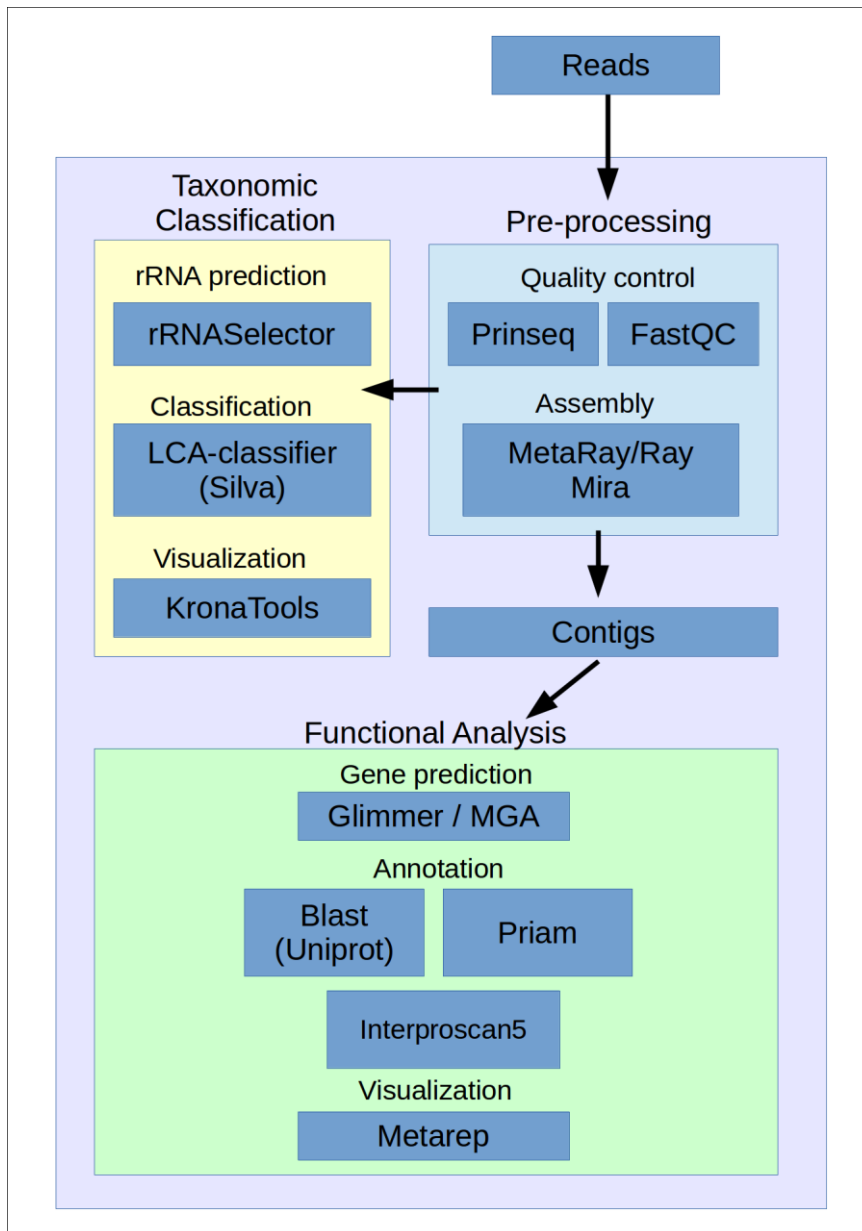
Reads

Pre-processing

Quality control

Prinseq

FastQC

Assembly

MetaRay/Ray
Mira

Taxonomic Classification

rRNA prediction

rRNASelector

Classification

LCA-classifier
(Silva)

Visualization

KronaTools

Contigs

Functional Analysis

Gene prediction

Glimmer / MGA

Annotation

Blast
(Uniprot)

Priam

Interproscan5

Visualization

Metarep